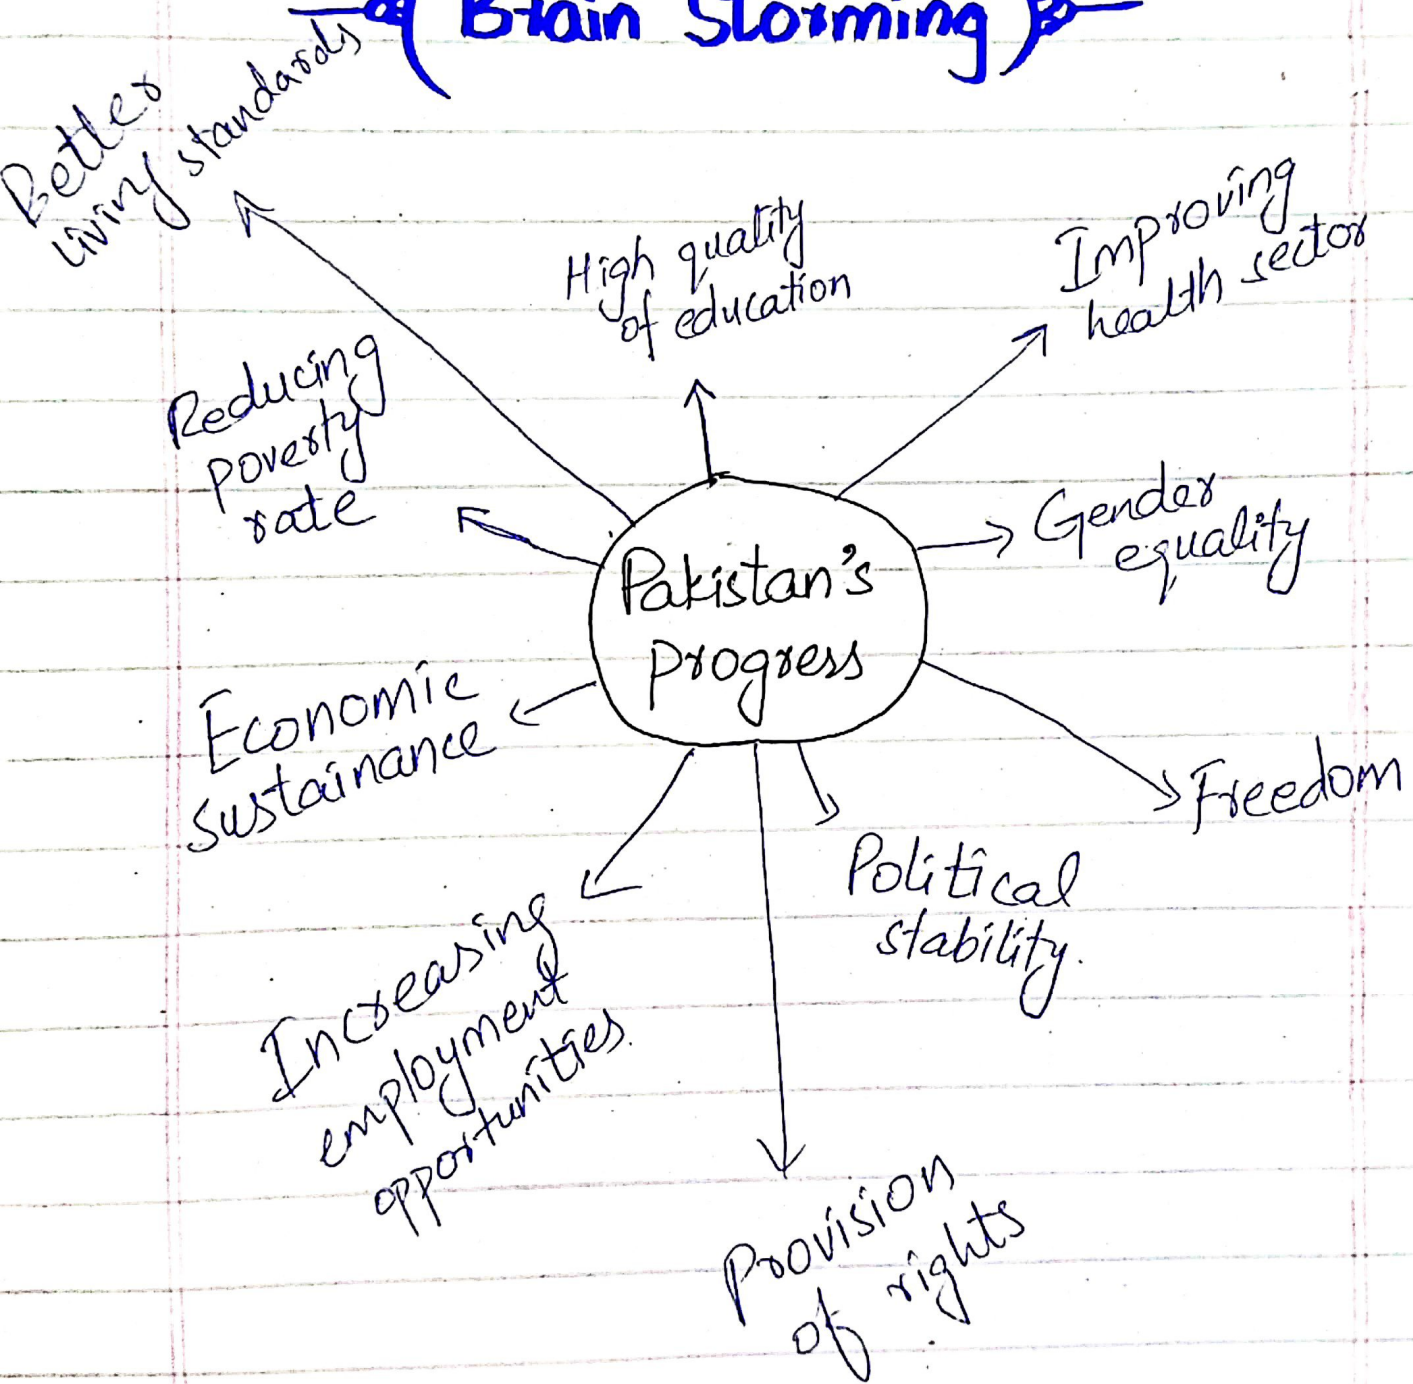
Brain Storming

Better living standards

High quality of education

Improving health sector

Reducing poverty rate

Pakistan's Progress

Gender equality

Economic Sustainance

Freedom

Political stability.

Increasing employment opportunities

Provision of rights